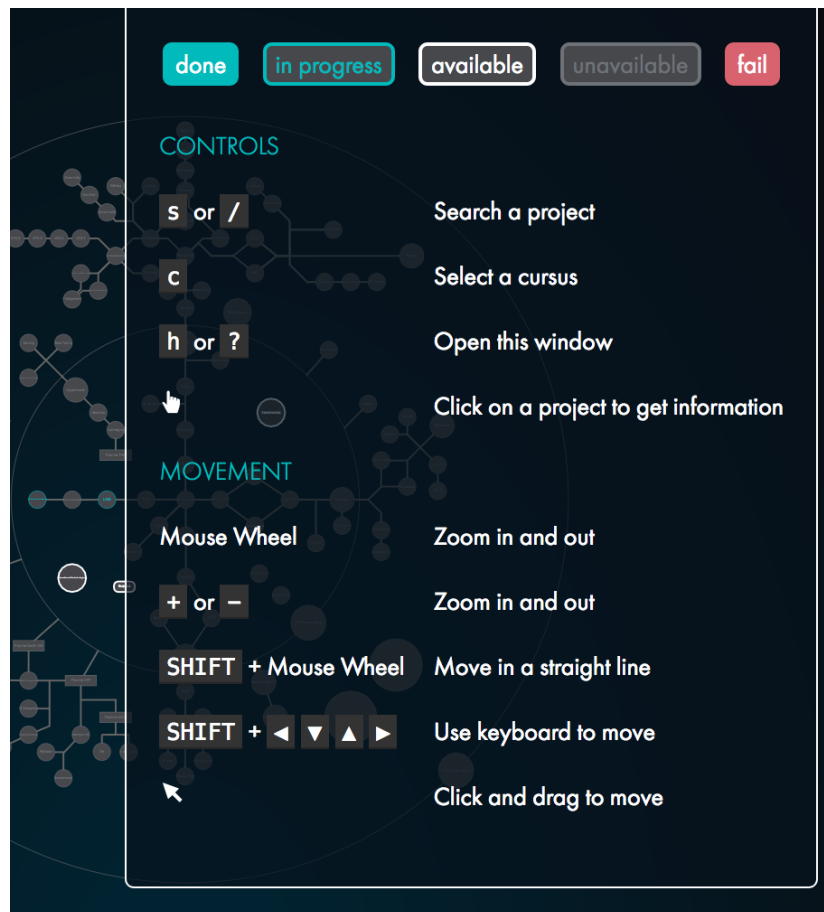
done in progress available unavailable fail

CONTROLS

| | |
|---|---|
| s or / | Search a project |
| c | Select a cursus |
| h or ? | Open this window |
| | Click on a project to get information |

MOVEMENT

| | |
|---|---|
| Mouse Wheel | Zoom in and out |
| + or − | Zoom in and out |
| SHIFT + Mouse Wheel | Move in a straight line |
| SHIFT + ◀ ▼ ▲ ▶ | Use keyboard to move |
| | Click and drag to move |